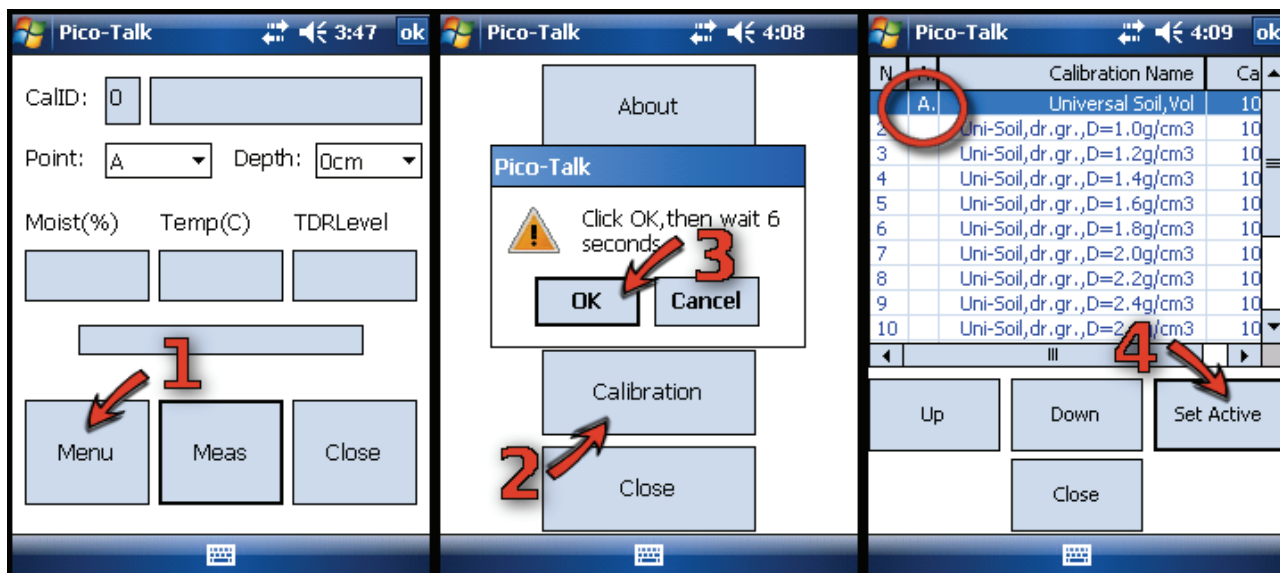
Pico-Talk 3:47 ok

CalID: 0

Point: A Depth: 0cm

Moist(%) Temp(C) TDRLevel

1

Menu Meas Close

Pico-Talk 4:08

About

Pico-Talk

Click OK,then wait 6 seconds

3

OK Cancel

Calibration

2

Close

Pico-Talk 4:09 ok

| N | A | Calibration Name | Ca |
|---|---|---|---|
| | A. | Universal Soil,Vol | 10 |
| 2 | | Uni-Soil,dr.gr.,D=1.0g/cm3 | 10 |
| 3 | | Uni-Soil,dr.gr.,D=1.2g/cm3 | 10 |
| 4 | | Uni-Soil,dr.gr.,D=1.4g/cm3 | 10 |
| 5 | | Uni-Soil,dr.gr.,D=1.6g/cm3 | 10 |
| 6 | | Uni-Soil,dr.gr.,D=1.8g/cm3 | 10 |
| 7 | | Uni-Soil,dr.gr.,D=2.0g/cm3 | 10 |
| 8 | | Uni-Soil,dr.gr.,D=2.2g/cm3 | 10 |
| 9 | | Uni-Soil,dr.gr.,D=2.4g/cm3 | 10 |
| 10 | | Uni-Soil,dr.gr.,D=2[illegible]g/cm3 | 10 |

4

Up Down Set Active

Close